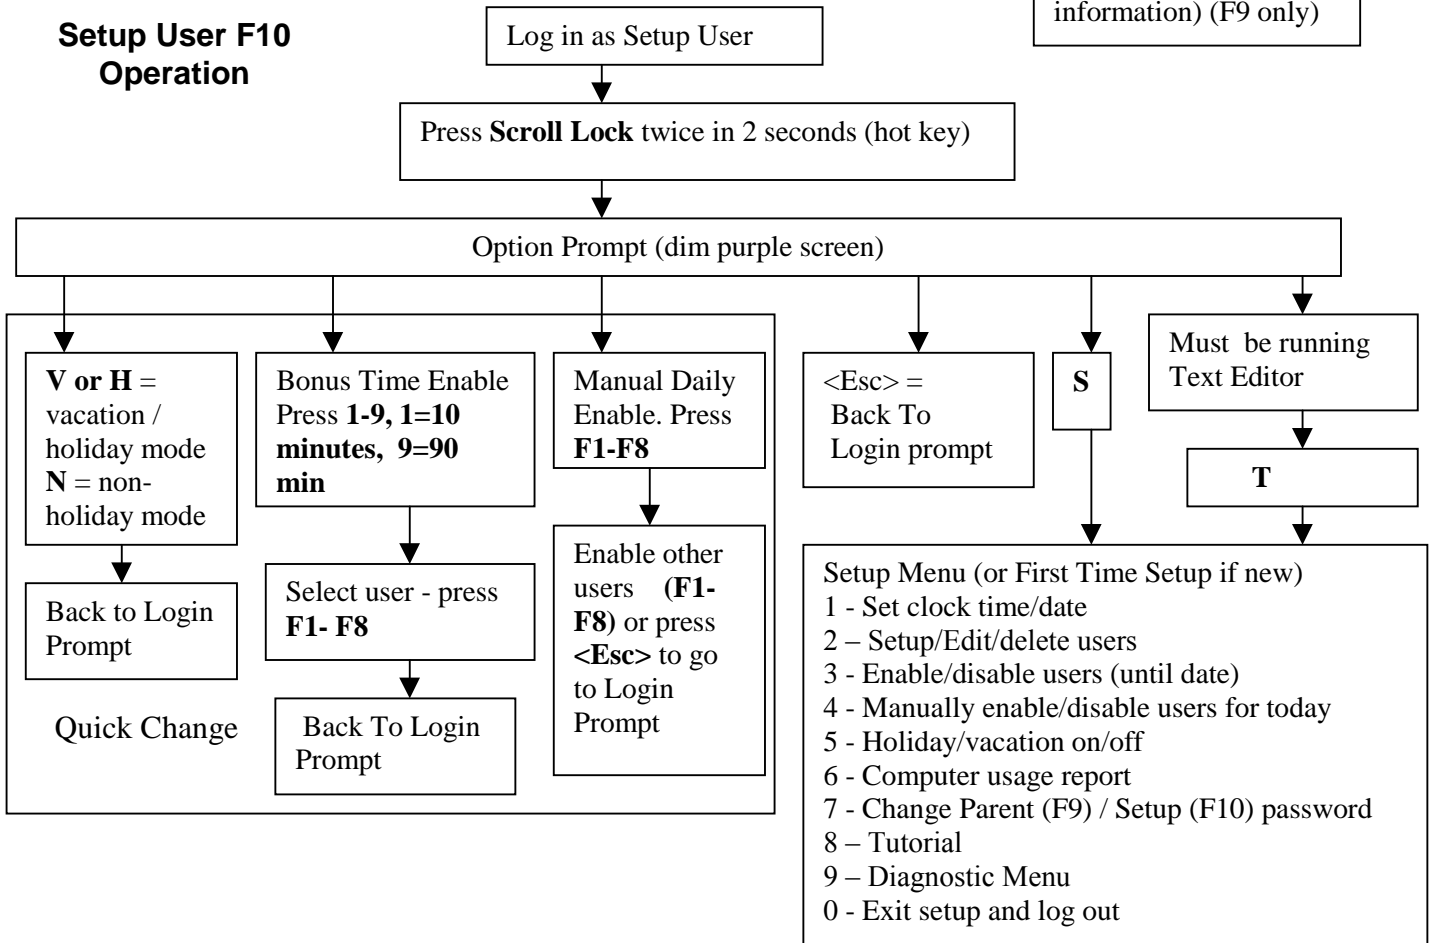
information) (F9 only)

Setup User F10 Operation

Log in as Setup User

Press Scroll Lock twice in 2 seconds (hot key)

Option Prompt (dim purple screen)

V or H = vacation / holiday mode N = non-holiday mode

Back to Login Prompt

Bonus Time Enable Press 1-9, 1=10 minutes, 9=90 min

Select user - press F1- F8

Back To Login Prompt

Manual Daily Enable. Press F1-F8

Enable other users (F1-F8) or press <Esc> to go to Login Prompt

Quick Change

<Esc> = Back To Login prompt

S

Must be running Text Editor

T

Setup Menu (or First Time Setup if new)
1 - Set clock time/date
2 – Setup/Edit/delete users
3 - Enable/disable users (until date)
4 - Manually enable/disable users for today
5 - Holiday/vacation on/off
6 - Computer usage report
7 - Change Parent (F9) / Setup (F10) password
8 – Tutorial
9 – Diagnostic Menu
0 - Exit setup and log out